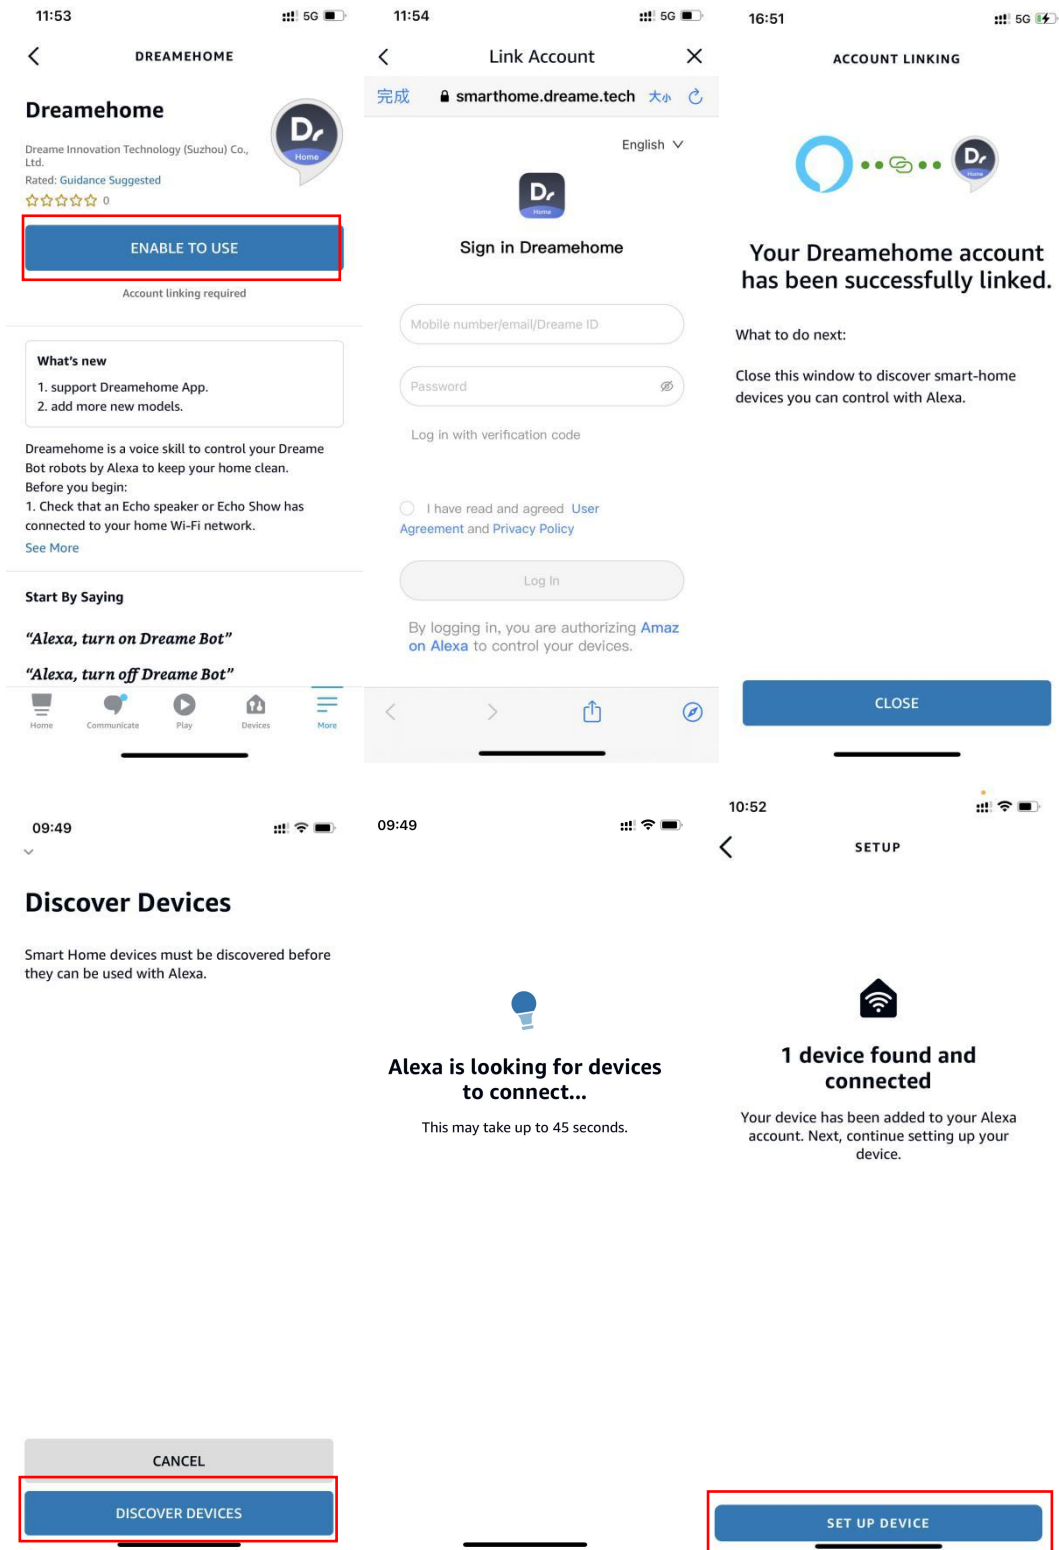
11:53 5G

DREAMEHOME

Dreamehome

Dreame Innovation Technology (Suzhou) Co., Ltd.
Rated: Guidance Suggested
0

Home

ENABLE TO USE

Account linking required

What's new
1. support Dreamehome App.
2. add more new models.

Dreamehome is a voice skill to control your Dreame Bot robots by Alexa to keep your home clean.
Before you begin:
1. Check that an Echo speaker or Echo Show has connected to your home Wi-Fi network.
See More

Start By Saying

"Alexa, turn on Dreame Bot"

"Alexa, turn off Dreame Bot"

Home Communicate Play Devices More

11:54 5G

Link Account

完成 smarthome.dreame.tech 大小

English

Home

Sign in Dreamehome

Mobile number/email/Dreame ID

Password

Log in with verification code

I have read and agreed User Agreement and Privacy Policy

Log In

By logging in, you are authorizing Amaz on Alexa to control your devices.

16:51 5G

ACCOUNT LINKING

Home

Your Dreamehome account has been successfully linked.

What to do next:

Close this window to discover smart-home devices you can control with Alexa.

CLOSE

09:49

Discover Devices

Smart Home devices must be discovered before they can be used with Alexa.

CANCEL

DISCOVER DEVICES

09:49

Alexa is looking for devices to connect...

This may take up to 45 seconds.

10:52

SETUP

1 device found and connected

Your device has been added to your Alexa account. Next, continue setting up your device.

SET UP DEVICE